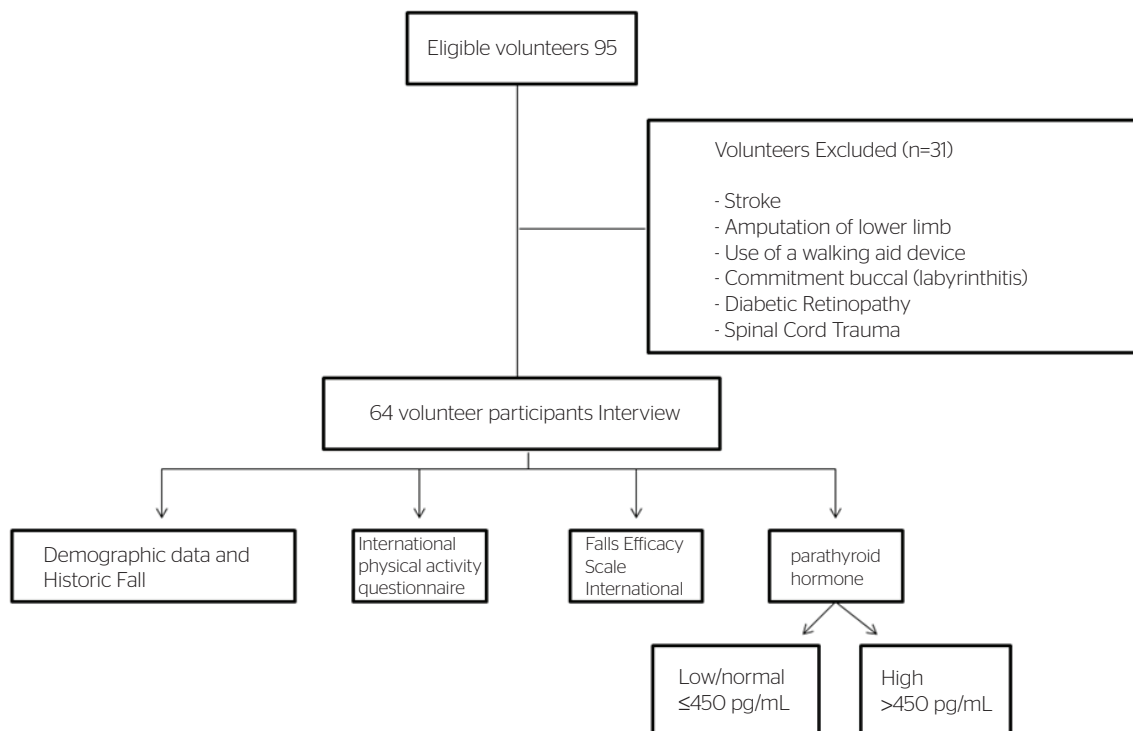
Eligible volunteers 95

Volunteers Excluded (n=31)

- Stroke
- Amputation of lower limb
- Use of a walking aid device
- Commitment buccal (labyrinthitis)
- Diabetic Retinopathy
- Spinal Cord Trauma

64 volunteer participants Interview

Demographic data and Historic Fall

International physical activity questionnaire

Falls Efficacy Scale International

parathyroid hormone

Low/normal ≤450 pg/mL

High >450 pg/mL